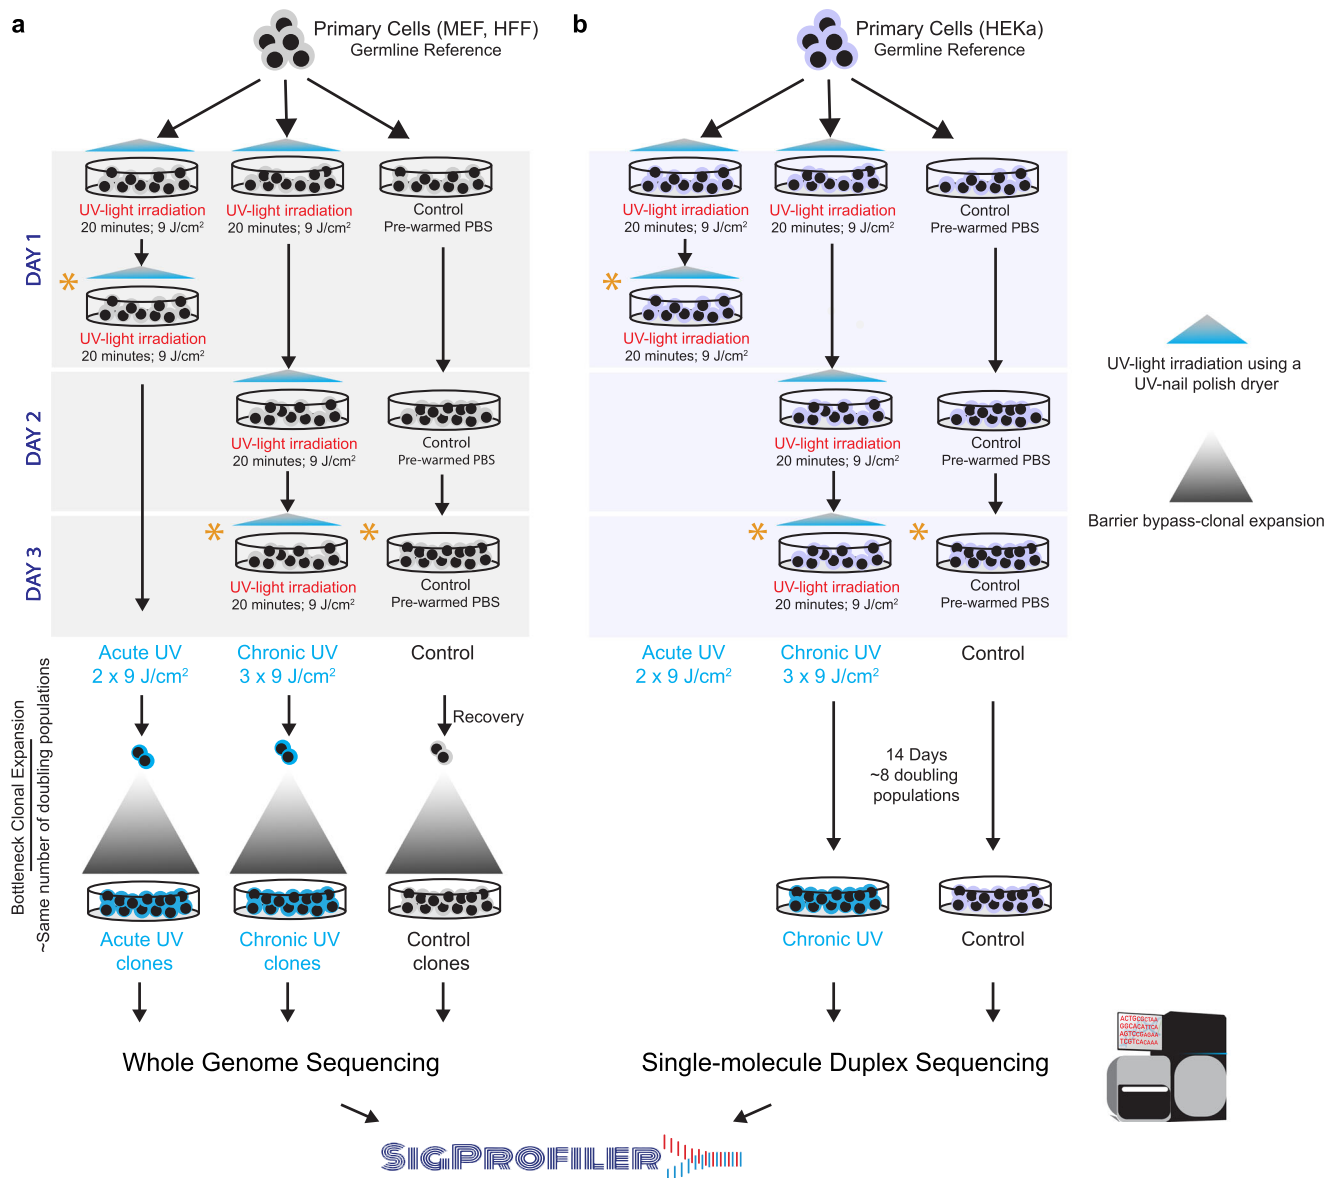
a

Primary Cells (MEF, HFF)
Germline Reference

DAY 1

UV-light irradiation
20 minutes; 9 J/cm$^2$

UV-light irradiation
20 minutes; 9 J/cm$^2$

Control
Pre-warmed PBS

*

UV-light irradiation
20 minutes; 9 J/cm$^2$

DAY 2

UV-light irradiation
20 minutes; 9 J/cm$^2$

Control
Pre-warmed PBS

DAY 3

*

UV-light irradiation
20 minutes; 9 J/cm$^2$

*

Control
Pre-warmed PBS

Acute UV
2 x 9 J/cm$^2$

Chronic UV
3 x 9 J/cm$^2$

Control

Recovery

Bottleneck Clonal Expansion
~Same number of doubling populations

Acute UV clones

Chronic UV clones

Control clones

Whole Genome Sequencing

b

Primary Cells (HEKa)
Germline Reference

UV-light irradiation
20 minutes; 9 J/cm$^2$

UV-light irradiation
20 minutes; 9 J/cm$^2$

Control
Pre-warmed PBS

*

UV-light irradiation
20 minutes; 9 J/cm$^2$

UV-light irradiation
20 minutes; 9 J/cm$^2$

Control
Pre-warmed PBS

*

UV-light irradiation
20 minutes; 9 J/cm$^2$

*

Control
Pre-warmed PBS

Acute UV
2 x 9 J/cm$^2$

Chronic UV
3 x 9 J/cm$^2$

Control

14 Days
~8 doubling populations

Chronic UV

Control

Single-molecule Duplex Sequencing

UV-light irradiation using a UV-nail polish dryer

Barrier bypass-clonal expansion

ACTGGCTAA
GGCACATCA
AGTCCAGAA
TCGTCACAAA

SIGPROFILER